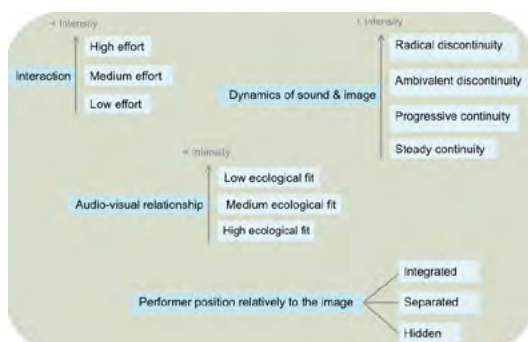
+ Intensity
High effort
Interaction
Medium effort
Low effort

+ Intensity
Radical discontinuity
Ambivalent discontinuity
Dynamics of sound & image
Progressive continuity
Steady continuity

+ Intensity
Low ecological fit
Audio-visual relationship
Medium ecological fit
High ecological fit

Integrated
Performer position relatively to the image
Separated
Hidden